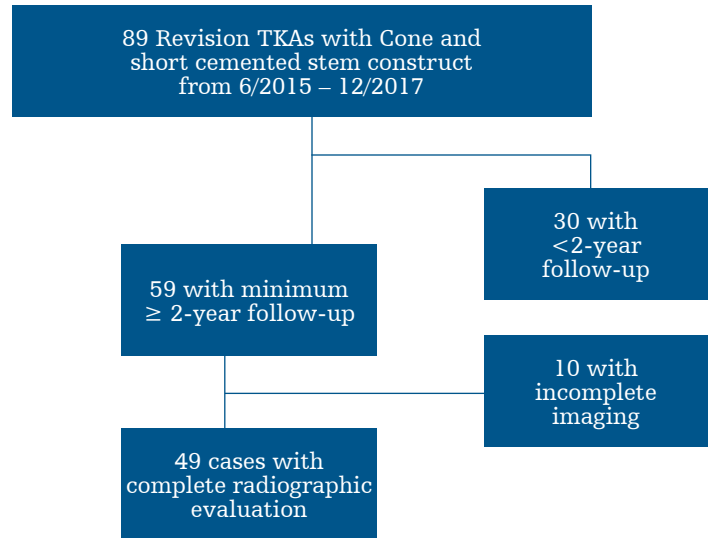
89 Revision TKAs with Cone and short cemented stem construct from 6/2015 – 12/2017

30 with <2-year follow-up

59 with minimum ≥ 2-year follow-up

10 with incomplete imaging

49 cases with complete radiographic evaluation